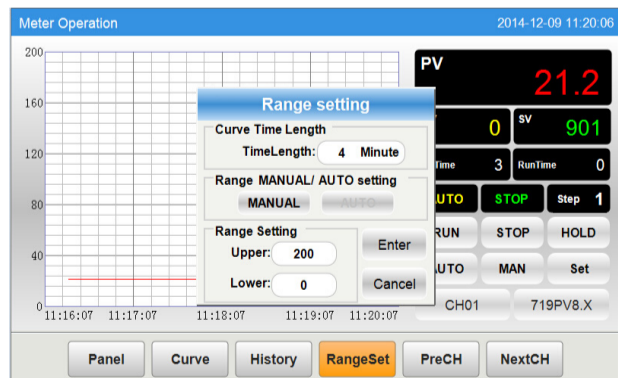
Meter Operation
2014-12-09 11:20:06

200
160
120
80
40
0
11:16:07 11:17:07 11:18:07 11:19:07 11:20:07

PV
21.2
0
SV
901
Time
3
RunTime
0
AUTO
STOP
Step
1
RUN
STOP
HOLD
AUTO
MAN
Set
CH01
719PV8.X

Range setting
Curve Time Length
TimeLength: 4 Minute
Range MANUAL/ AUTO setting
MANUAL
AUTO
Range Setting
Upper: 200
Lower: 0
Enter
Cancel

Panel
Curve
History
RangeSet
PreCH
NextCH